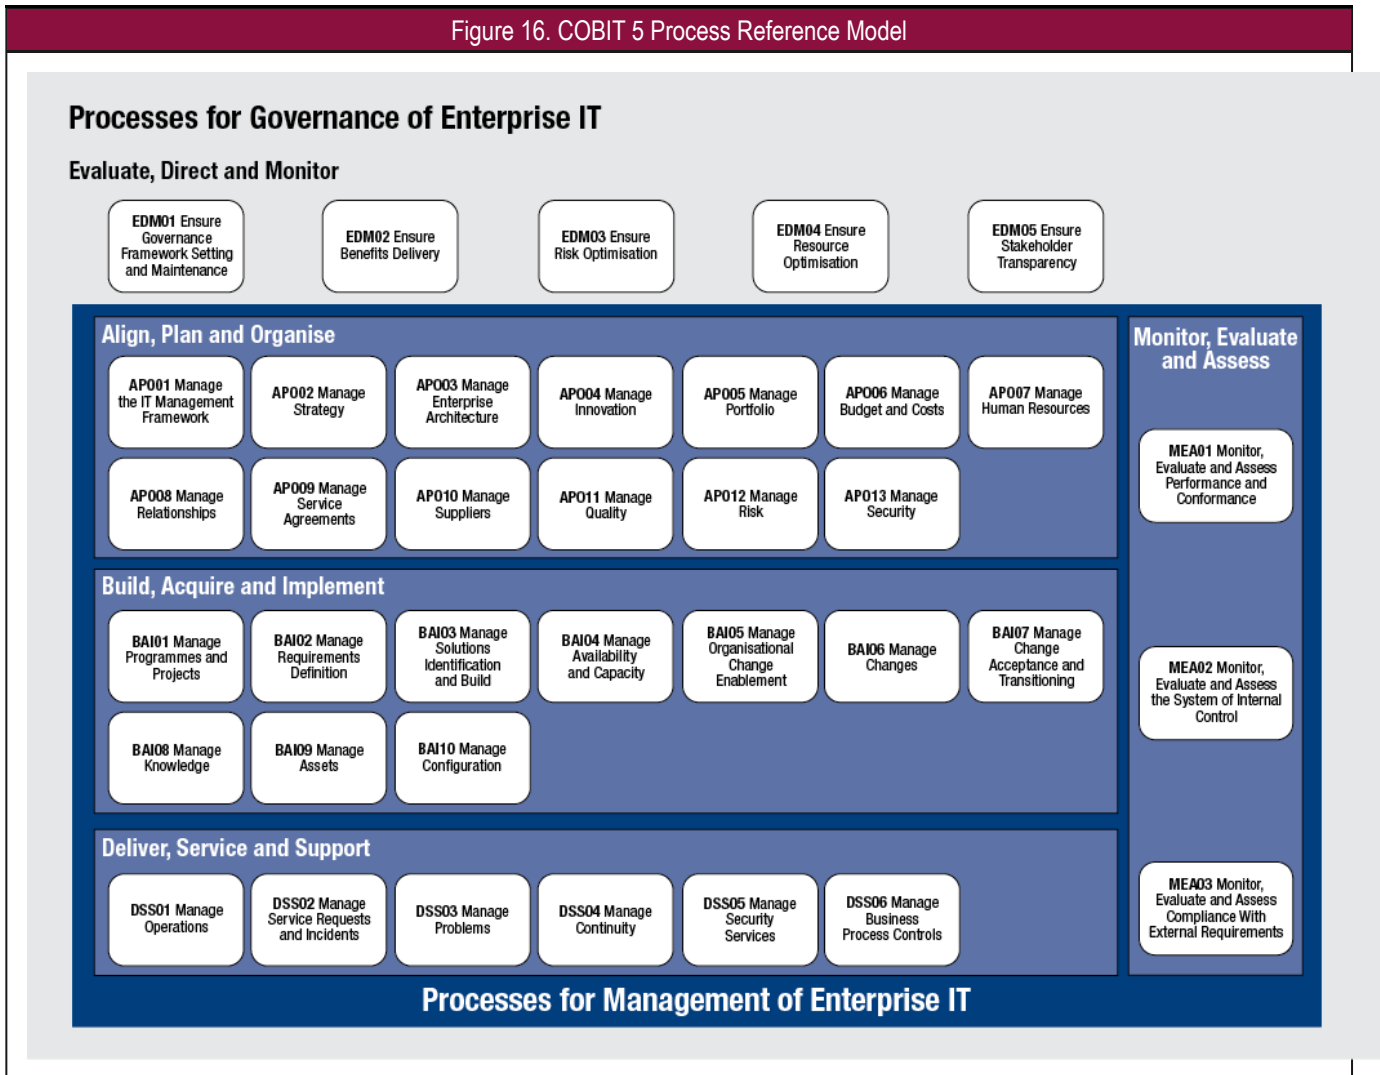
Figure 16. COBIT 5 Process Reference Model

Processes for Governance of Enterprise IT

Evaluate, Direct and Monitor

EDM01 Ensure Governance Framework Setting and Maintenance

EDM02 Ensure Benefits Delivery

EDM03 Ensure Risk Optimisation

EDM04 Ensure Resource Optimisation

EDM05 Ensure Stakeholder Transparency

Align, Plan and Organise

AP001 Manage the IT Management Framework

AP002 Manage Strategy

AP003 Manage Enterprise Architecture

AP004 Manage Innovation

AP005 Manage Portfolio

AP006 Manage Budget and Costs

AP007 Manage Human Resources

AP008 Manage Relationships

AP009 Manage Service Agreements

AP010 Manage Suppliers

AP011 Manage Quality

AP012 Manage Risk

AP013 Manage Security

Build, Acquire and Implement

BAI01 Manage Programmes and Projects

BAI02 Manage Requirements Definition

BAI03 Manage Solutions Identification and Build

BAI04 Manage Availability and Capacity

BAI05 Manage Organisational Change Enablement

BAI06 Manage Changes

BAI07 Manage Change Acceptance and Transitioning

BAI08 Manage Knowledge

BAI09 Manage Assets

BAI10 Manage Configuration

Deliver, Service and Support

DSS01 Manage Operations

DSS02 Manage Service Requests and Incidents

DSS03 Manage Problems

DSS04 Manage Continuity

DSS05 Manage Security Services

DSS06 Manage Business Process Controls

Monitor, Evaluate and Assess

MEA01 Monitor, Evaluate and Assess Performance and Conformance

MEA02 Monitor, Evaluate and Assess the System of Internal Control

MEA03 Monitor, Evaluate and Assess Compliance With External Requirements

Processes for Management of Enterprise IT